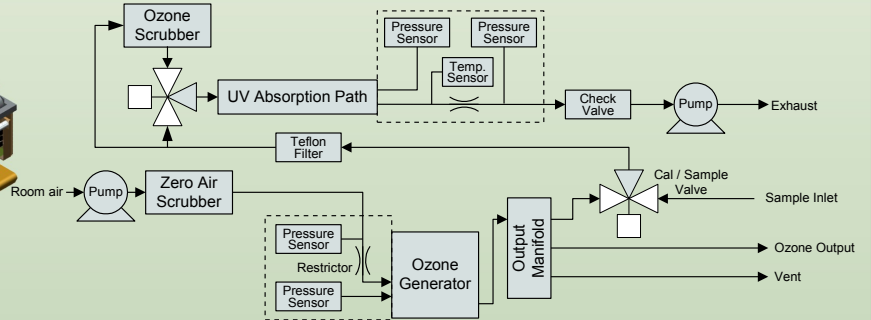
Ozone Scrubber

UV Absorption Path

Pressure Sensor

Pressure Sensor

Temp. Sensor

Check Valve

Pump

Exhaust

Teflon Filter

Room air

Pump

Zero Air Scrubber

Cal / Sample Valve

Sample Inlet

Pressure Sensor

Restrictor

Pressure Sensor

Ozone Generator

Output Manifold

Ozone Output

Vent